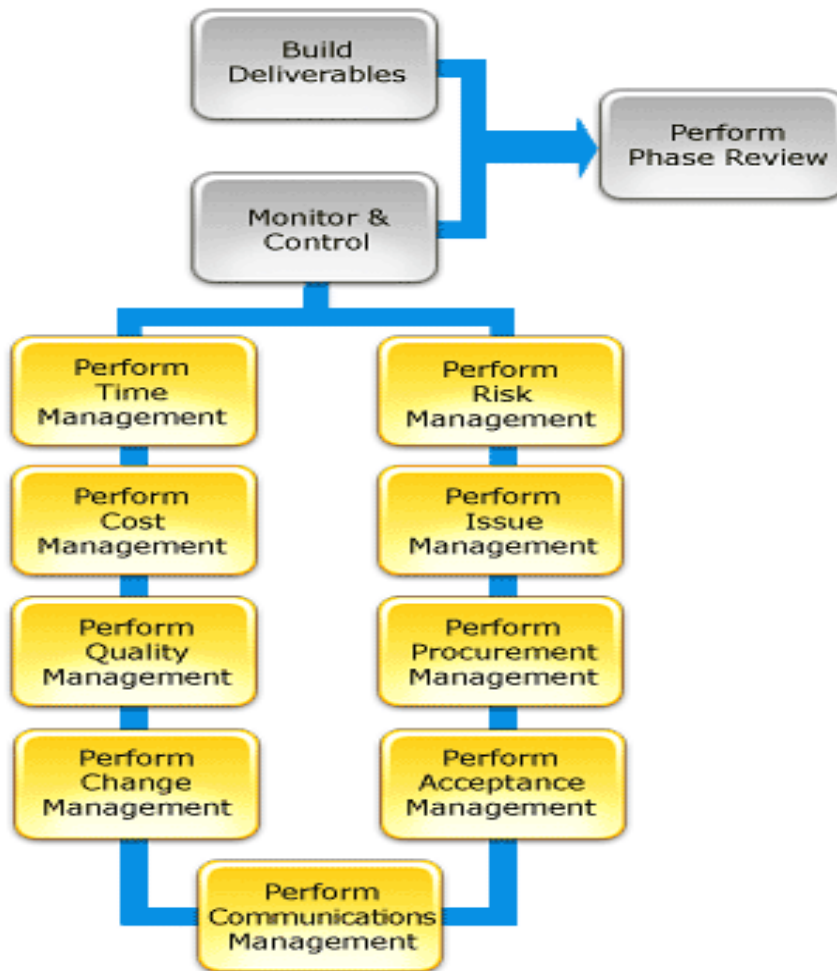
Build Deliverables

Perform Phase Review

Monitor & Control

Perform Time Management

Perform Cost Management

Perform Quality Management

Perform Change Management

Perform Risk Management

Perform Issue Management

Perform Procurement Management

Perform Acceptance Management

Perform Communications Management